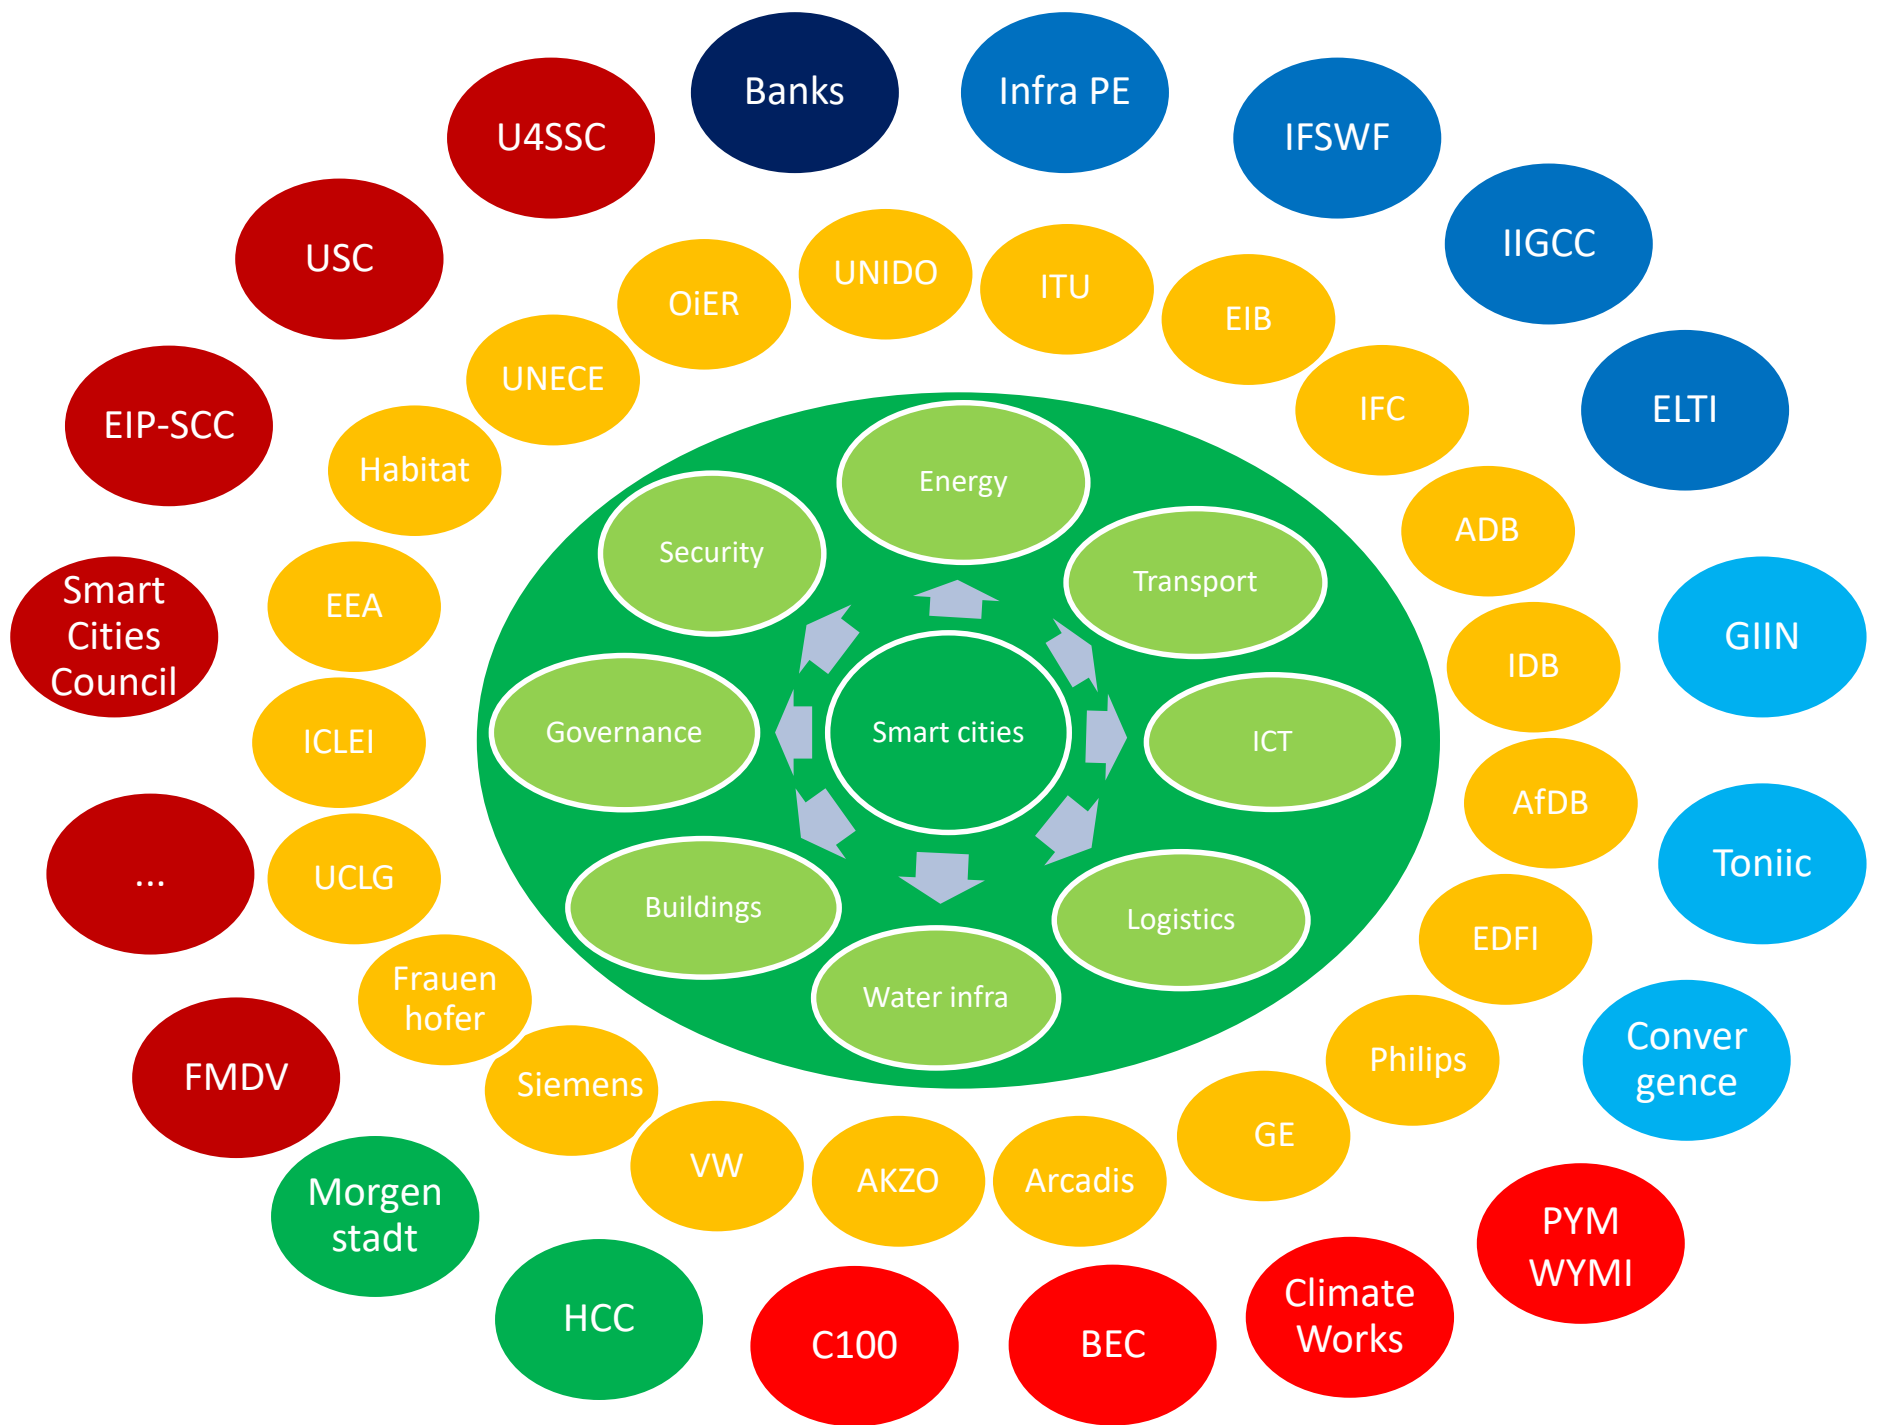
Banks

Infra PE

U4SSC

IFSWF

USC

IIGCC

OiER

UNIDO

ITU

EIB

UNECE

IFC

ELTI

EIP-SCC

Habitat

Energy

Security

Transport

ADB

Smart Cities Council

EEA

GIIN

IDB

Governance

Smart cities

ICT

ICLEI

AfDB

...

UCLG

Toniic

Buildings

Logistics

EDFI

Frauen hofer

Water infra

FMDV

Siemens

Philips

Conver gence

GE

VW

AKZO

Arcadis

Morgen stadt

PYM WYMI

HCC

Climate Works

C100

BEC